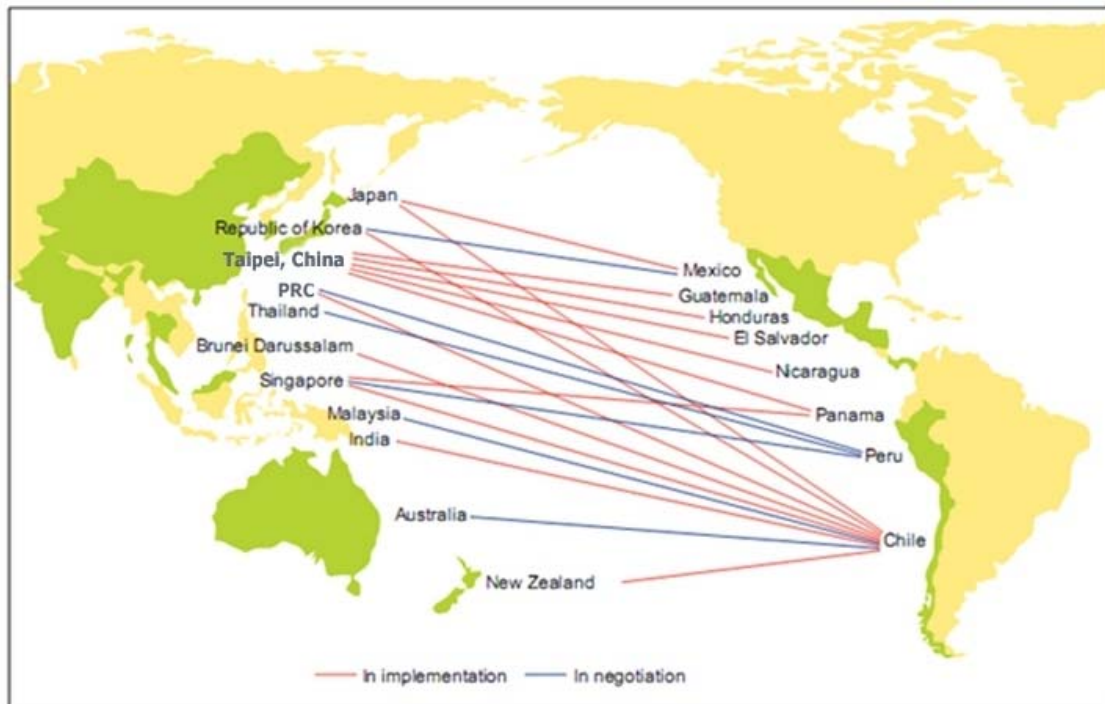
Japan
Republic of Korea
Taipei, China
PRC
Thailand
Brunei Darussalam
Singapore
Malaysia
India
Australia
New Zealand
Mexico
Guatemala
Honduras
El Salvador
Nicaragua
Panama
Peru
Chile

In implementation
In negotiation